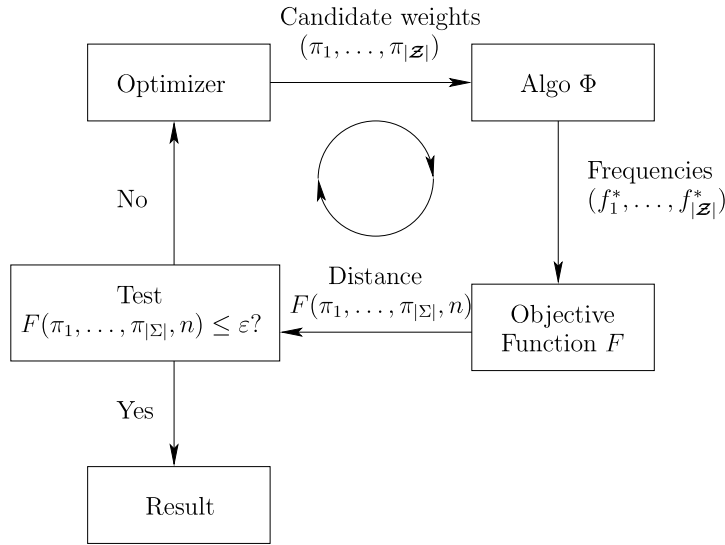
Candidate weights
$(\pi_1, \ldots, \pi_{|\boldsymbol{\mathcal{Z}}|})$

Optimizer

Algo $\Phi$

Frequencies
$(f_1^*, \ldots, f_{|\boldsymbol{\mathcal{Z}}|}^*)$

No

Distance
$F(\pi_1, \ldots, \pi_{|\Sigma|}, n)$

Test
$F(\pi_1, \ldots, \pi_{|\Sigma|}, n) \leq \varepsilon$?

Objective
Function $F$

Yes

Result